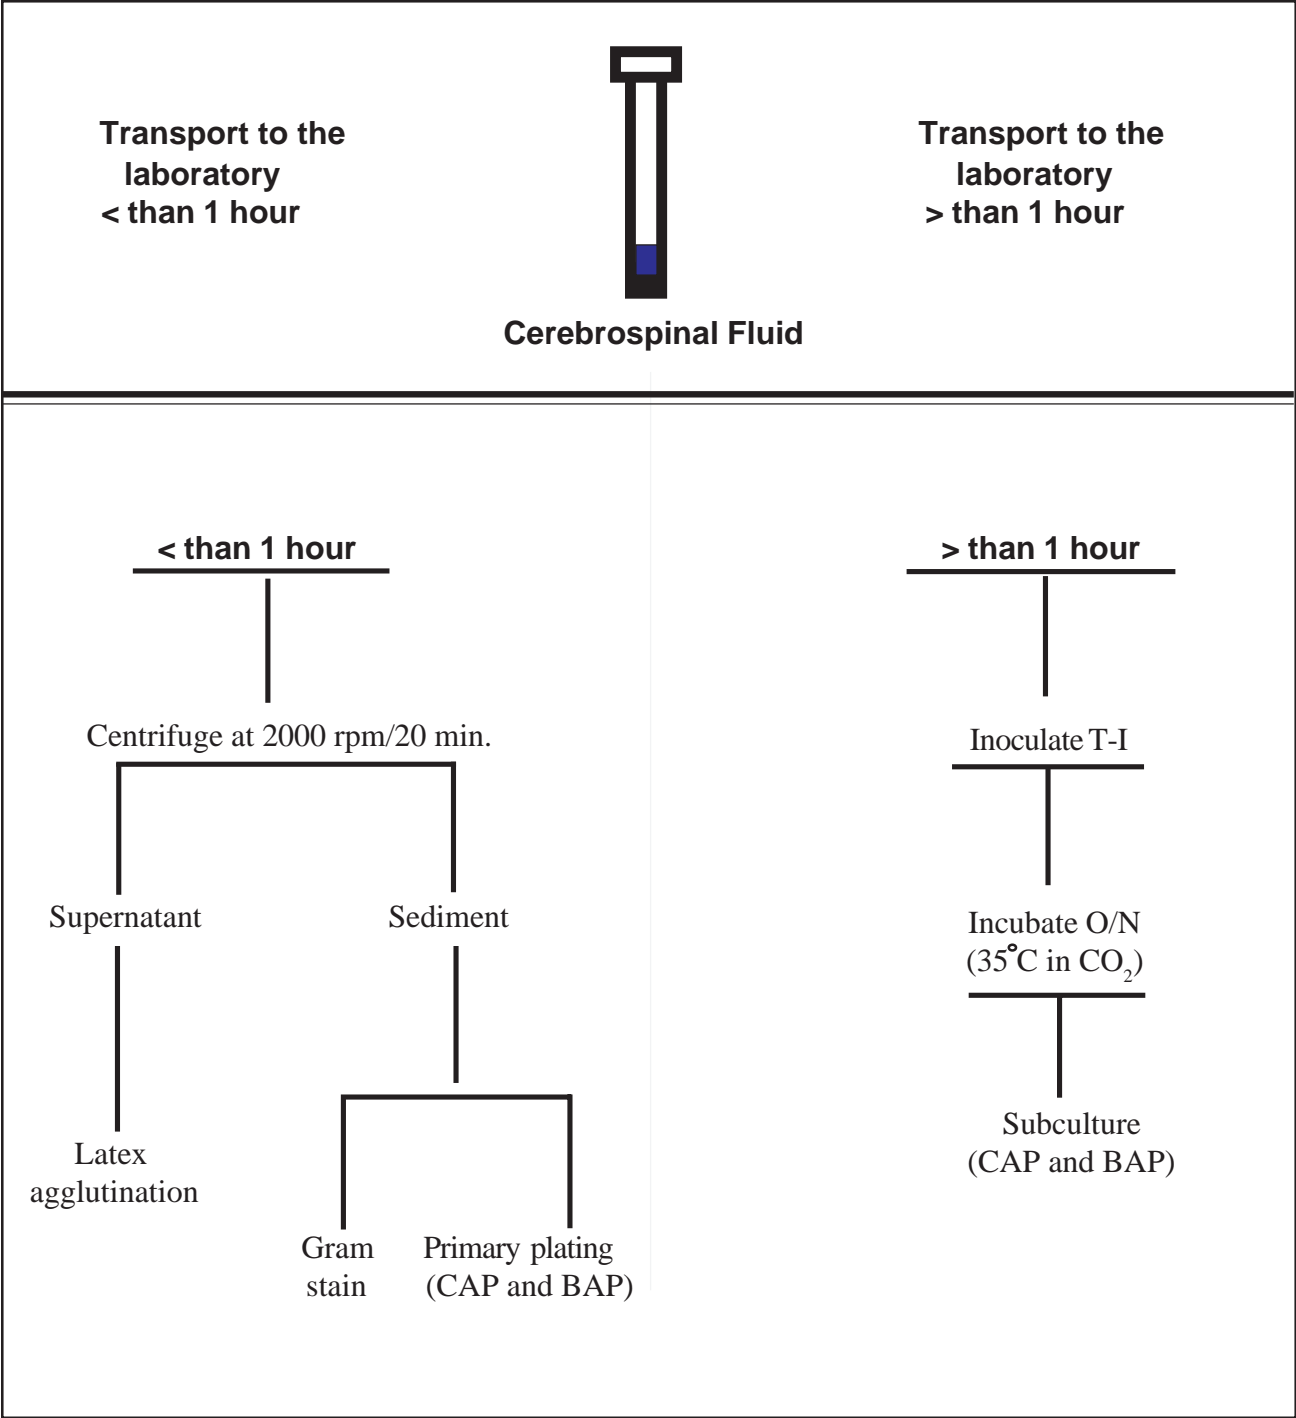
Transport to the laboratory < than 1 hour

Cerebrospinal Fluid

Transport to the laboratory > than 1 hour

< than 1 hour

Centrifuge at 2000 rpm/20 min.

Supernatant

Sediment

Latex agglutination

Gram stain

Primary plating (CAP and BAP)

> than 1 hour

Inoculate T-I

Incubate O/N ($35^{\circ}$C in $CO_2$)

Subculture (CAP and BAP)